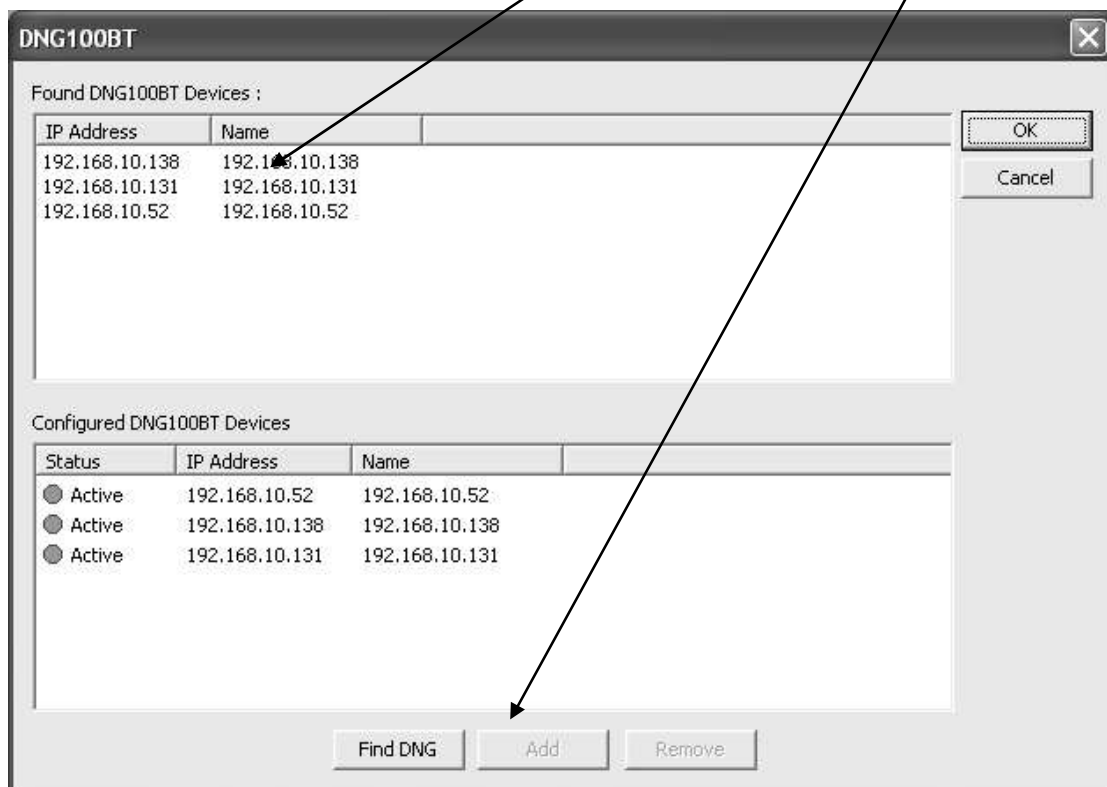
DNG100BT

Found DNG100BT Devices :

| IP Address | Name |
|---|---|
| 192.168.10.138 | 192.168.10.138 |
| 192.168.10.131 | 192.168.10.131 |
| 192.168.10.52 | 192.168.10.52 |

OK

Cancel

Configured DNG100BT Devices

| Status | IP Address | Name |
|---|---|---|
| Active | 192.168.10.52 | 192.168.10.52 |
| Active | 192.168.10.138 | 192.168.10.138 |
| Active | 192.168.10.131 | 192.168.10.131 |

Find DNG

Add

Remove